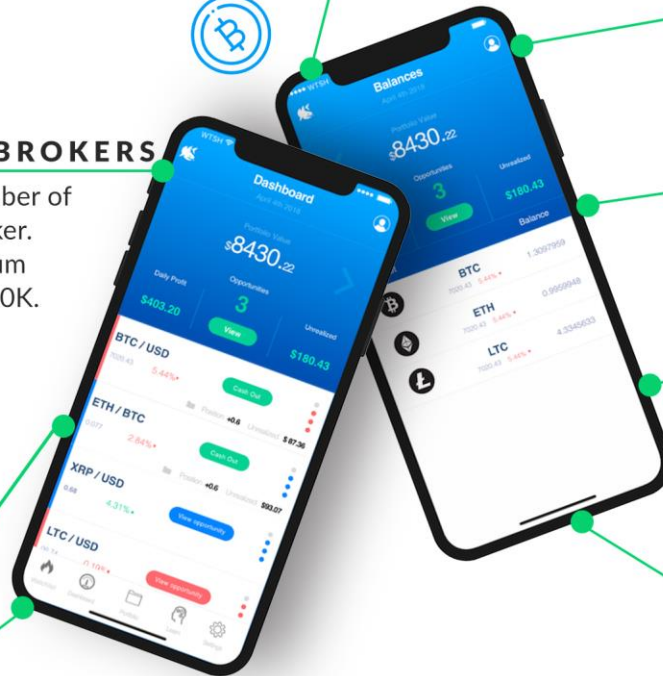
BROKERS

ber of ker. um 0K.

WTSH

Balances

April 4th 2018

Portfolio Value

$8430.22

Opportunities

3

Unrealized

$180.43

View

Balance

BTC

7020.43 5.44%

1.3097959

ETH

7020.43 5.44%

0.9959948

LTC

7020.43 5.44%

4.3345633

WTSH

Dashboard

April 4th 2018

Portfolio Value

$8430.22

Daily Profit

$403.20

Opportunities

3

View

Unrealized

$180.43

BTC / USD

7020.43

5.44%

Cash Out

ETH / BTC

0.077

2.64%

Position +0.6

Unrealized $87.36

Cash Out

XRP / USD

0.68

4.31%

Position +0.6

Unrealized $90.07

View opportunity

LTC / USD

0.10%

View opportunity

Watchlist

Dashboard

Portfolio

Learn

Settings